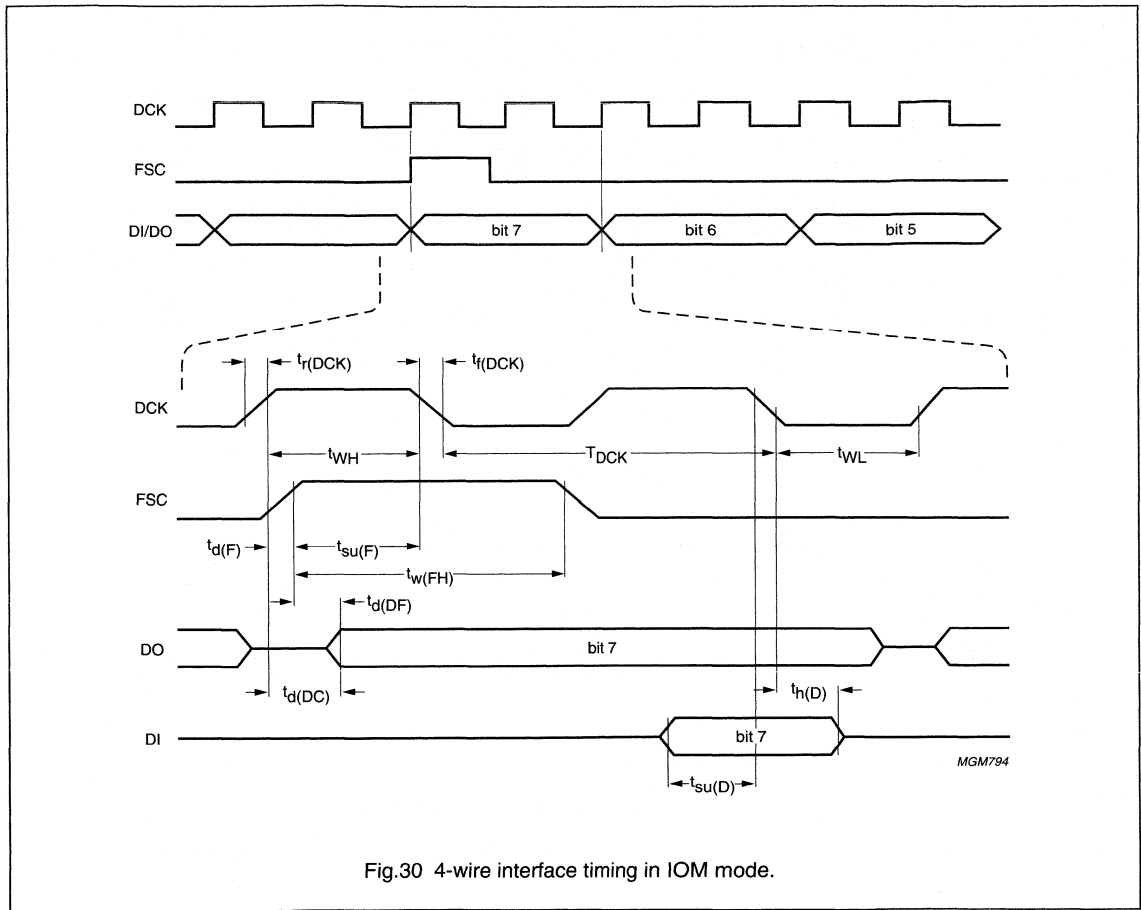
DCK

FSC

DI/DO

bit 7

bit 6

bit 5

$t_{r(DCK)}$

$t_{f(DCK)}$

DCK

$t_{WH}$

$T_{DCK}$

$t_{WL}$

FSC

$t_{d(F)}$

$t_{su(F)}$

$t_{w(FH)}$

$t_{d(DF)}$

DO

bit 7

$t_{d(DC)}$

$t_{h(D)}$

DI

bit 7

MGM794

$t_{su(D)}$

Fig.30 4-wire interface timing in IOM mode.